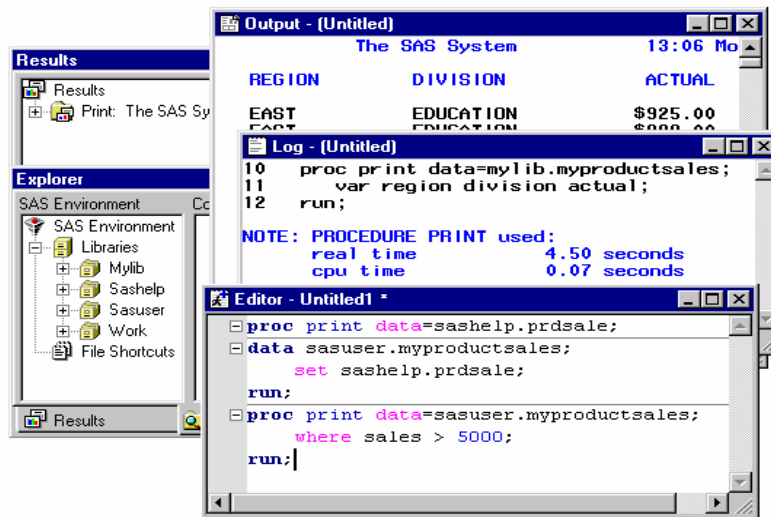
Results

Results
Print: The SAS Sy

Explorer

SAS Environment Co

SAS Environment
Libraries
Mylib
Sashelp
Sasuser
Work
File Shortcuts

Results

Output - (Untitled)

The SAS System 13:06 Mo

| REGION | DIVISION | ACTUAL |
|---|---|---|
| EAST | EDUCATION | \$925.00 |
| EAST | EDUCATION | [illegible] |

Log - (Untitled)

10 proc print data=mylib.myproductsales;
11 var region division actual;
12 run;

NOTE: PROCEDURE PRINT used:
real time 4.50 seconds
cpu time 0.07 seconds

Editor - Untitled1 *

proc print data=sashelp.prdsale;
data sasuser.myproductsales;
set sashelp.prdsale;
run;
proc print data=sasuser.myproductsales;
where sales > 5000;
run;